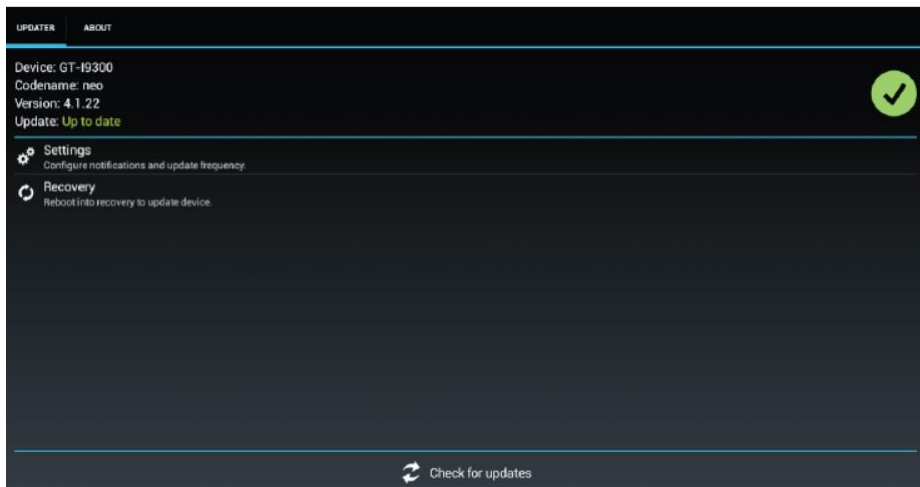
UPDATER ABOUT

Device: GT-I9300
Codename: neo
Version: 4.1.22
Update: Up to date

Settings
Configure notifications and update frequency.

Recovery
Reboot into recovery to update device.

Check for updates